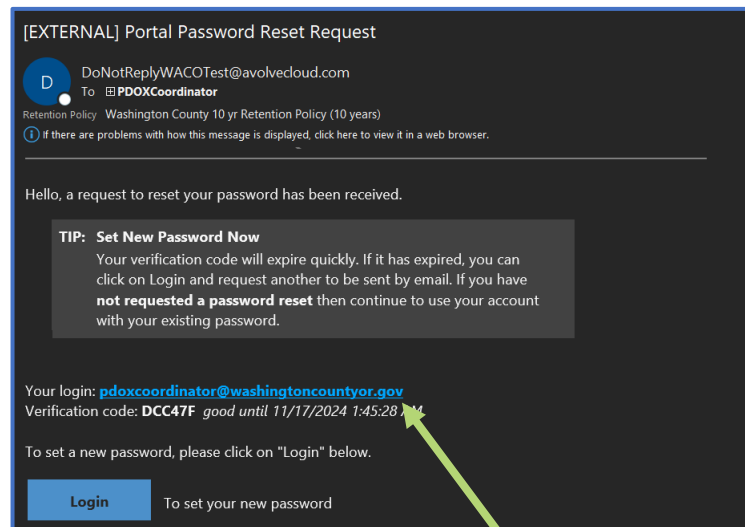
[EXTERNAL] Portal Password Reset Request

D

DoNotReplyWACOTest@avolvecloud.com
To ⊞PDOXCoordinator

Retention Policy Washington County 10 yr Retention Policy (10 years)

ⓘ If there are problems with how this message is displayed, click here to view it in a web browser.

Hello, a request to reset your password has been received.

TIP: Set New Password Now
Your verification code will expire quickly. If it has expired, you can click on Login and request another to be sent by email. If you have **not requested a password reset** then continue to use your account with your existing password.

Your login: pdoxcoordinator@washingtoncountyor.gov
Verification code: DCC47F *good until 11/17/2024 1:45:28* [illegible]

To set a new password, please click on "Login" below.

Login To set your new password